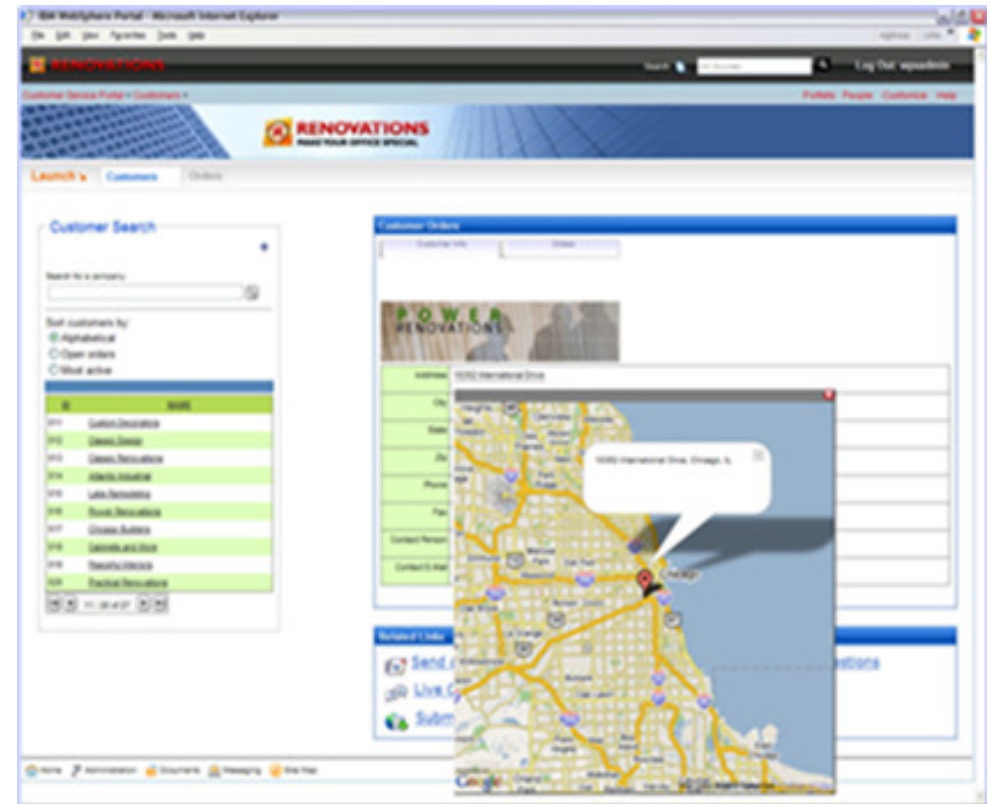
IBM WebSphere Portal - Microsoft Internet Explorer

File Edit View Favorites Tools Help

RENOVATIONS

Search

Log Out wpsadmin

Customer Service Portal > Customers >

Portlets People Customize Help

RENOVATIONS
MAKE YOUR OFFICE SPECIAL

Launch Customers Orders

Customer Search

Search for a company

Sort customers by:
Alphabetical
Open orders
Most active

| ID | NAME |
|---|---|
| 011 | Custom Decorators |
| 012 | Classic Design |
| 013 | Classic Renovations |
| 014 | Atlantic Industrial |
| 015 | Lake Remodeling |
| 016 | Power Renovations |
| 017 | Chicago Builders |
| 018 | Cabinets and More |
| 019 | Peculiar Interiors |
| 020 | Practical Renovations |

11 - 20 of 27

Customer Orders

Customer Info Orders

POWER RENOVATIONS

Address 16062 International Drive

City

State

Zip

Phone

Fax

Contact Person

Contact E-Mail

16062 International Drive, Chicago, IL

Chicago

Related Links

Send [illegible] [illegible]stions

Live C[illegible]

Subm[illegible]

Google

Home Administration Documents Messaging Site Map